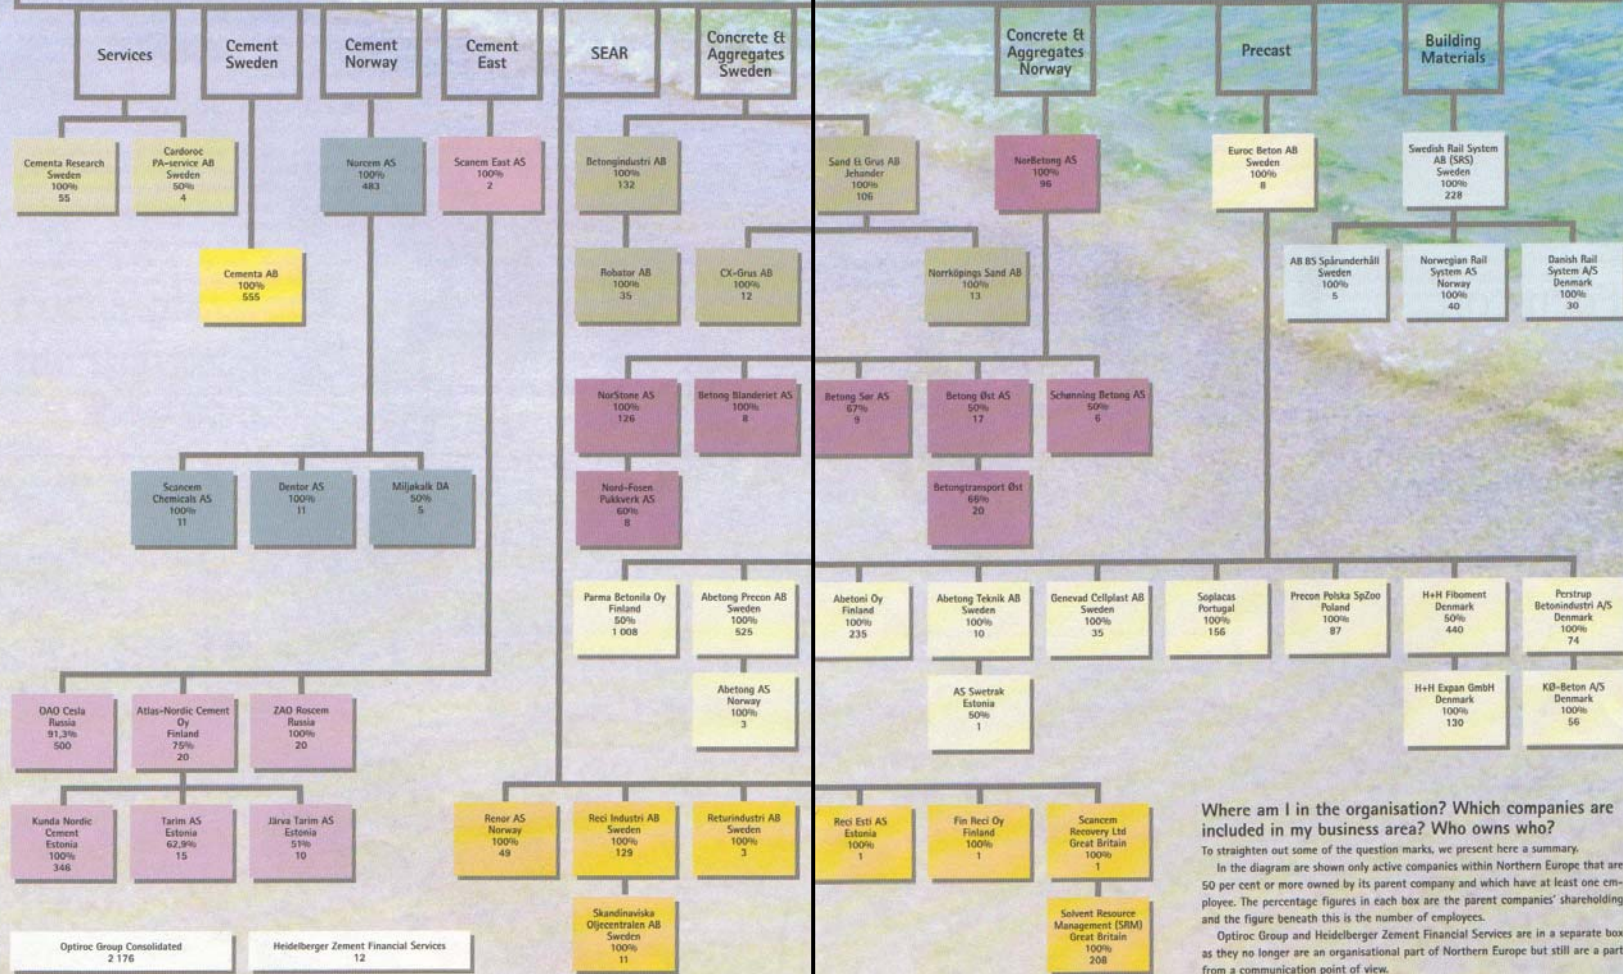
Services

Cement Sweden

Cement Norway

Cement East

SEAR

Concrete & Aggregates Sweden

Concrete & Aggregates Norway

Precast

Building Materials

Cementa Research Sweden 100% 55

Cardoroc PA-service AB Sweden 50% 4

Norcem AS 100% 483

Scancem East AS 100% 2

Betongindustri AB 100% 132

Sand & Grus AB Jehander 100% 106

NorBetong AS 100% 96

Euroc Beton AB Sweden 100% 8

Swedish Rail System AB (SRS) Sweden 100% 228

Cementa AB 100% 555

Robator AB 100% 35

CX-Grus AB 100% 12

Norrköpings Sand AB 100% 13

AB BS Spårunderhåll Sweden 100% 5

Norwegian Rail System AS Norway 100% 40

Danish Rail System A/S Denmark 100% 30

NorStone AS 100% 126

Betong Blanderiet AS 100% 8

Betong Sør AS 67% 9

Betong Øst AS 50% 17

Schønning Betong AS 50% 6

Scancem Chemicals AS 100% 11

Dentor AS 100% 11

Miljøkalk DA 50% 5

Nord-Fosen Pukkverk AS 60% 8

Betongtransport Øst 66% 20

Parma Betonila Oy Finland 50% 1 008

Abetong Precon AB Sweden 100% 525

Abetoni Oy Finland 100% 235

Abetong Teknik AB Sweden 100% 10

Genevad Cellplast AB Sweden 100% 35

Soplacas Portugal 100% 156

Precon Polska SpZoo Poland 100% 87

H+H Fiboment Denmark 50% 440

Perstrup Betonindustri A/S Denmark 100% 74

Abetong AS Norway 100% 3

AS Swetrak Estonia 50% 1

H+H Expan GmbH Denmark 100% 130

KØ-Beton A/S Denmark 100% 56

OAO Cesla Russia 91,3% 500

Atlas-Nordic Cement Oy Finland 75% 20

ZAO Roscem Russia 100% 20

Kunda Nordic Cement Estonia 100% 346

Tarim AS Estonia 62,9% 15

Järva Tarim AS Estonia 51% 10

Renor AS Norway 100% 49

Reci Industri AB Sweden 100% 129

Returindustri AB Sweden 100% 3

Reci Esti AS Estonia 100% 1

Fin Reci Oy Finland 100% 1

Scancem Recovery Ltd Great Britain 100% 1

Skandinaviska Oljecentralen AB Sweden 100% 11

Solvent Resource Management (SRM) Great Britain 100% 208

Optiroc Group Consolidated 2 176

Heidelberger Zement Financial Services 12

Where am I in the organisation? Which companies are included in my business area? Who owns who?

To straighten out some of the question marks, we present here a summary.

In the diagram are shown only active companies within Northern Europe that are 50 per cent or more owned by its parent company and which have at least one employee. The percentage figures in each box are the parent companies' shareholding and the figure beneath this is the number of employees.

Optiroc Group and Heidelberger Zement Financial Services are in a separate box as they no longer are an organisational part of Northern Europe but still are a part from a communication point of view.